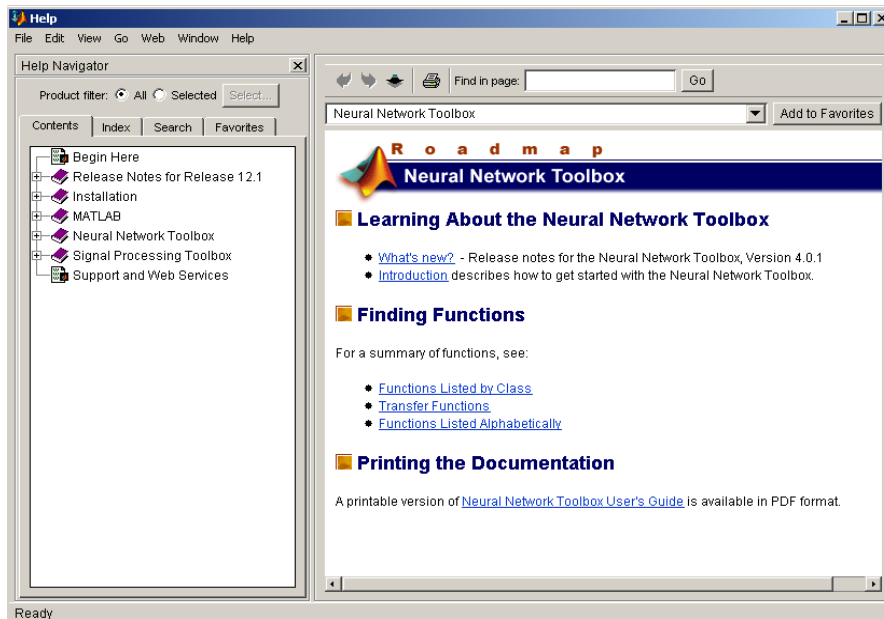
Help

File Edit View Go Web Window Help

Help Navigator

Product filter: All Selected Select...

Contents | Index | Search | Favorites

Begin Here
Release Notes for Release 12.1
Installation
MATLAB
Neural Network Toolbox
Signal Processing Toolbox
Support and Web Services

Find in page: Go

Neural Network Toolbox

Add to Favorites

R o a d m a p

Neural Network Toolbox

Learning About the Neural Network Toolbox

- What's new? - Release notes for the Neural Network Toolbox, Version 4.0.1
- Introduction describes how to get started with the Neural Network Toolbox.

Finding Functions

For a summary of functions, see:

- Functions Listed by Class
- Transfer Functions
- Functions Listed Alphabetically

Printing the Documentation

A printable version of Neural Network Toolbox User's Guide is available in PDF format.

Ready